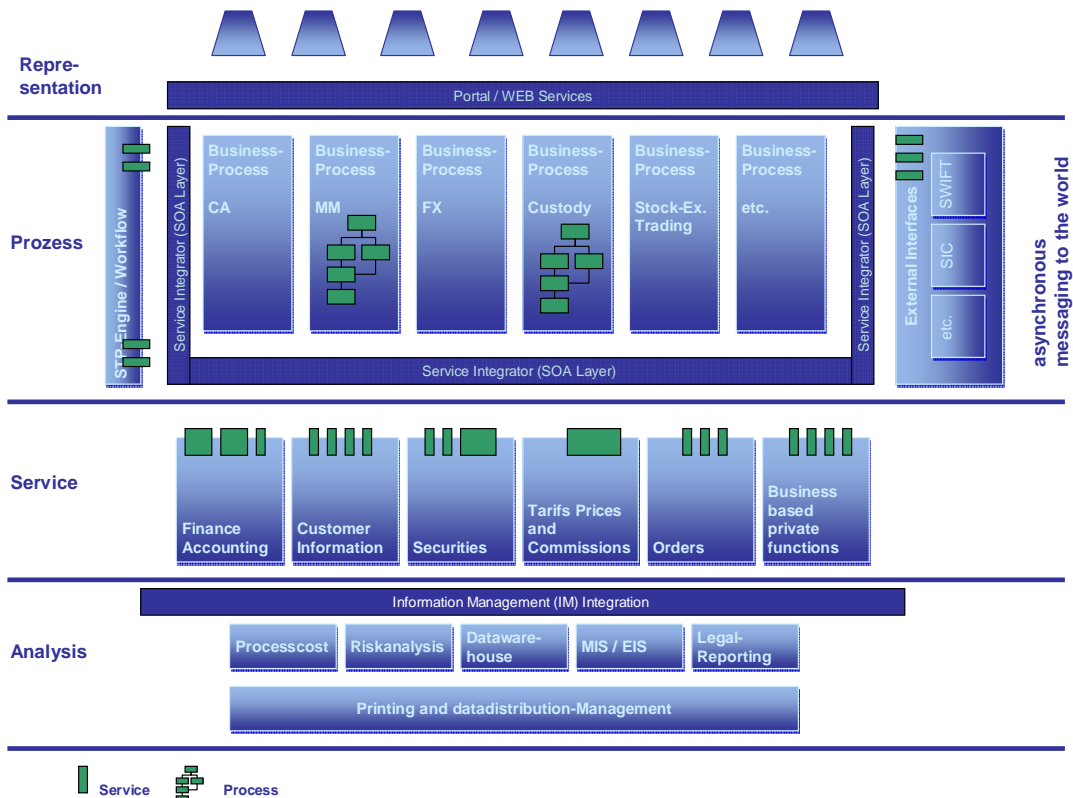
Representation

Portal / WEB Services

Prozess

STP-Engine / Workflow

Service Integrator (SOA Layer)

Business-Process CA

Business-Process MM

Business-Process FX

Business-Process Custody

Business-Process Stock-Ex. Trading

Business-Process etc.

Service Integrator (SOA Layer)

Service Integrator (SOA Layer)

External Interfaces

SWIFT

SIC

etc.

asynchronous messaging to the world

Service

Finance Accounting

Customer Information

Securities

Tarifs Prices and Commissions

Orders

Business based private functions

Information Management (IM) Integration

Analysis

Processcost

Riskanalysis

Dataware-house

MIS / EIS

Legal-Reporting

Printing and datadistribution-Management

Service

Process